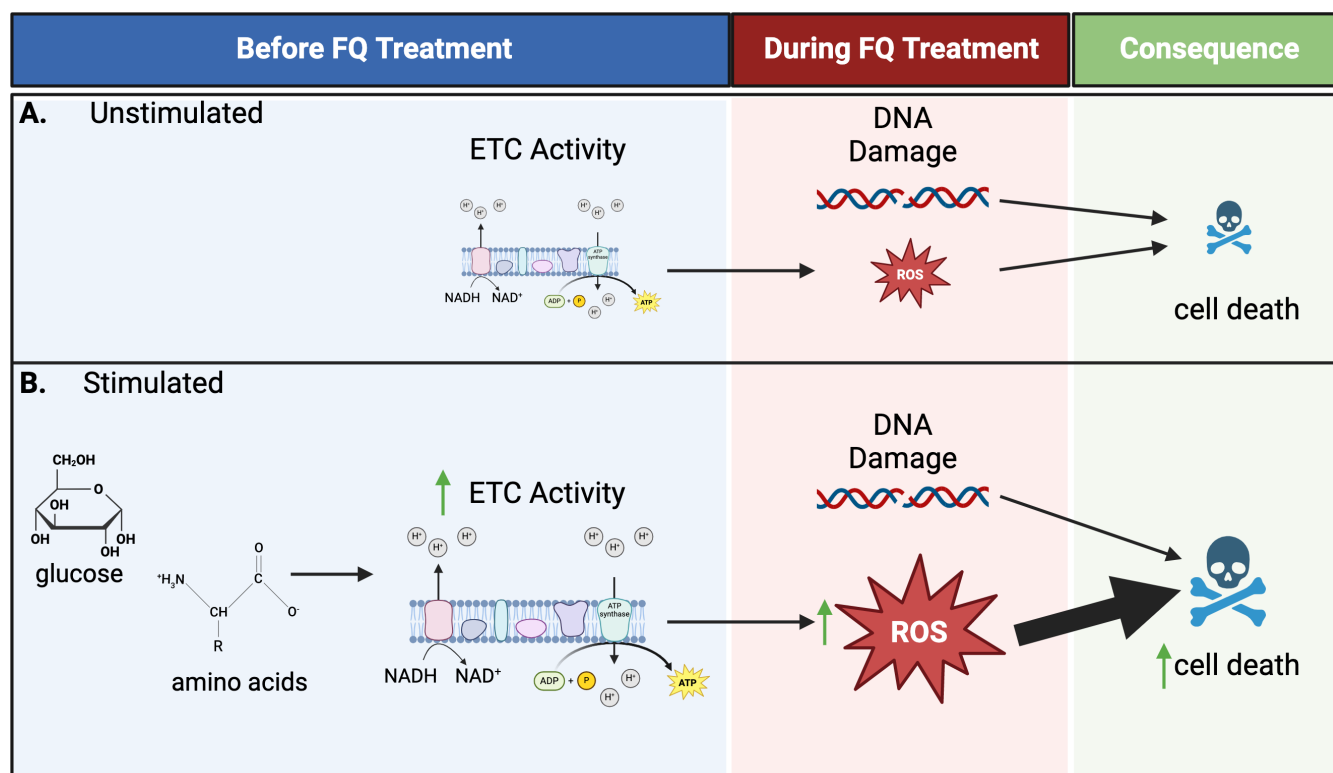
Before FQ Treatment

During FQ Treatment

Consequence

A. Unstimulated

ETC Activity

$H^+$ $H^+$ $H^+$ $H^+$ $H^+$

ATP synthase

NADH $NAD^+$

ADP + P $H^+$ $H^+$ ATP

DNA Damage

ROS

cell death

B. Stimulated

$CH_2OH$

O

OH

OH OH

OH

glucose

O

$^+H_3N$ C

CH $O^-$

R

amino acids

ETC Activity

$H^+$ $H^+$ $H^+$ $H^+$ $H^+$ $H^+$

ATP synthase

NADH $NAD^+$

ADP + P $H^+$ $H^+$ ATP

DNA Damage

ROS

cell death